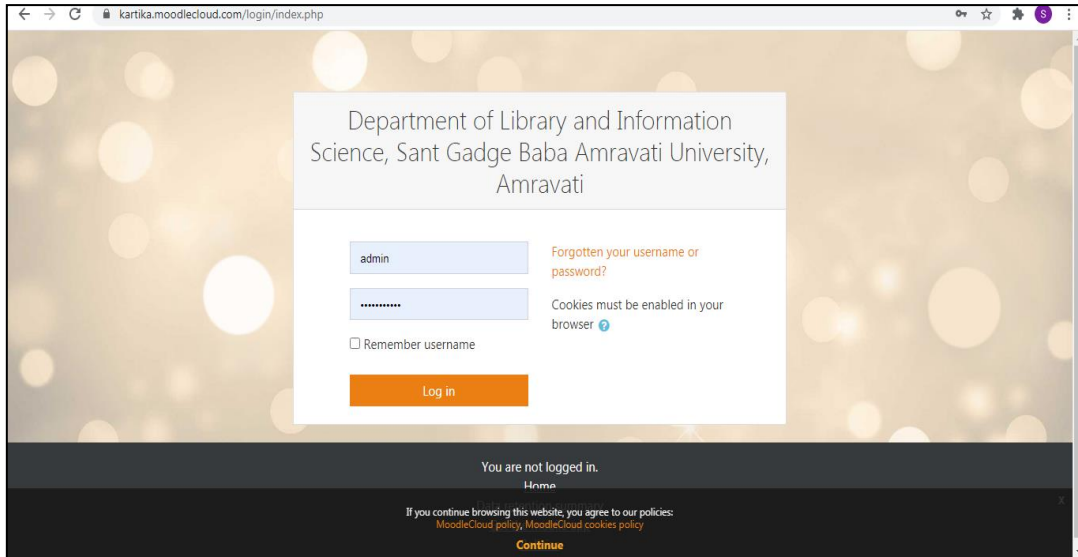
kartika.moodlecloud.com/login/index.php

S

Department of Library and Information Science, Sant Gadge Baba Amravati University, Amravati

admin

•••••••••••

Remember username

Log in

Forgotten your username or password?

Cookies must be enabled in your browser

You are not logged in.

Home

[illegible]

x

If you continue browsing this website, you agree to our policies:

MoodleCloud policy, MoodleCloud cookies policy

Continue